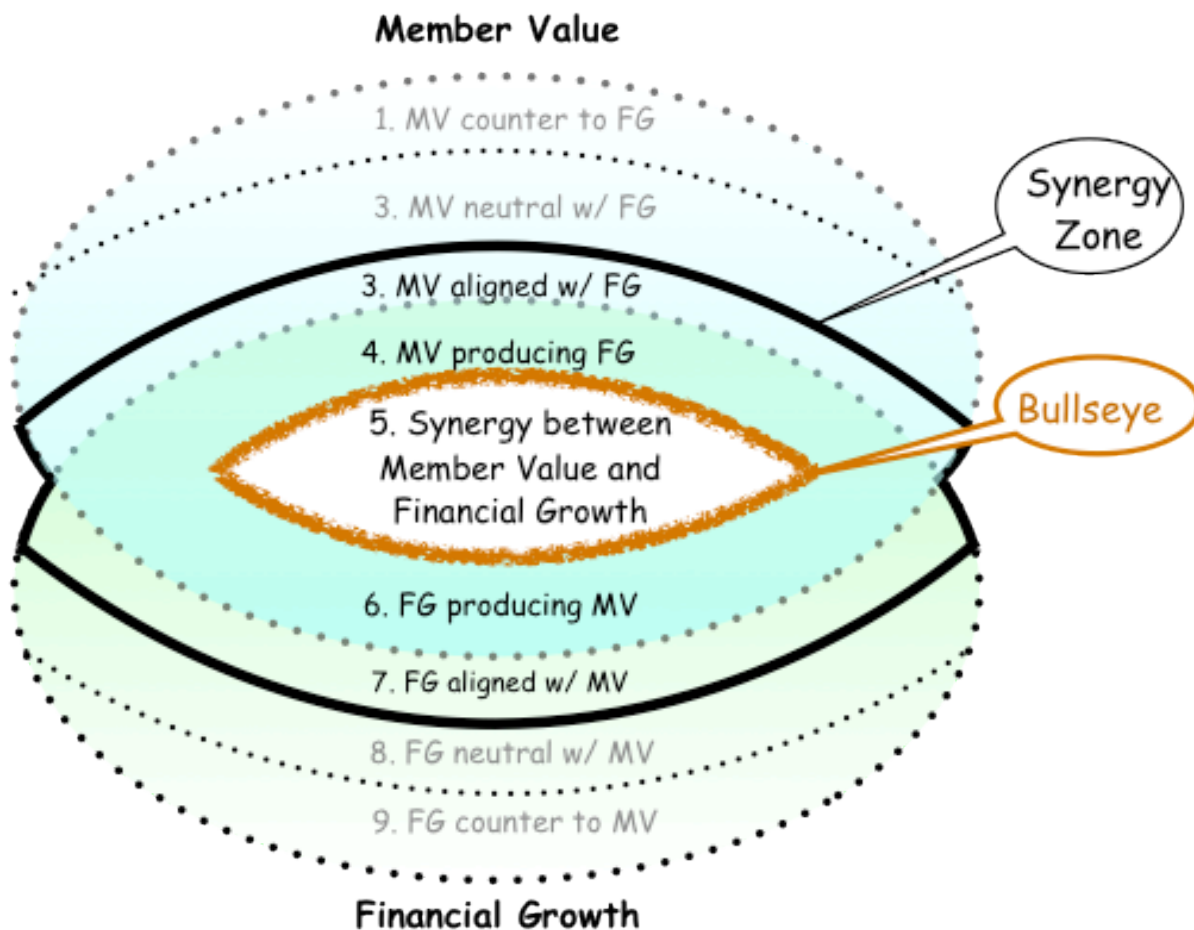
Member Value

1. MV counter to FG

3. MV neutral w/ FG

Synergy Zone

3. MV aligned w/ FG

4. MV producing FG

5. Synergy between Member Value and Financial Growth

Bullseye

6. FG producing MV

7. FG aligned w/ MV

8. FG neutral w/ MV

9. FG counter to MV

Financial Growth